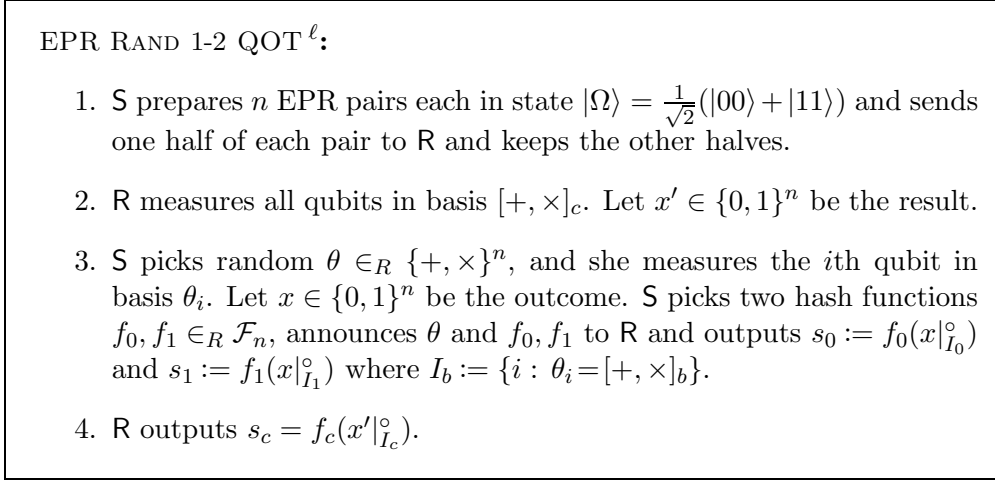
EPR RAND 1-2 QOT $^{\ell}$:

1. S prepares $n$ EPR pairs each in state $|\Omega\rangle = \frac{1}{\sqrt{2}}(|00\rangle + |11\rangle)$ and sends one half of each pair to R and keeps the other halves.

2. R measures all qubits in basis $[+, \times]_c$. Let $x' \in \{0,1\}^n$ be the result.

3. S picks random $\theta \in_R \{+, \times\}^n$, and she measures the $i$th qubit in basis $\theta_i$. Let $x \in \{0,1\}^n$ be the outcome. S picks two hash functions $f_0, f_1 \in_R \mathcal{F}_n$, announces $\theta$ and $f_0, f_1$ to R and outputs $s_0 := f_0(x|^{\circ}_{I_0})$ and $s_1 := f_1(x|^{\circ}_{I_1})$ where $I_b := \{i : \theta_i = [+, \times]_b\}$.

4. R outputs $s_c = f_c(x'|^{\circ}_{I_c})$.